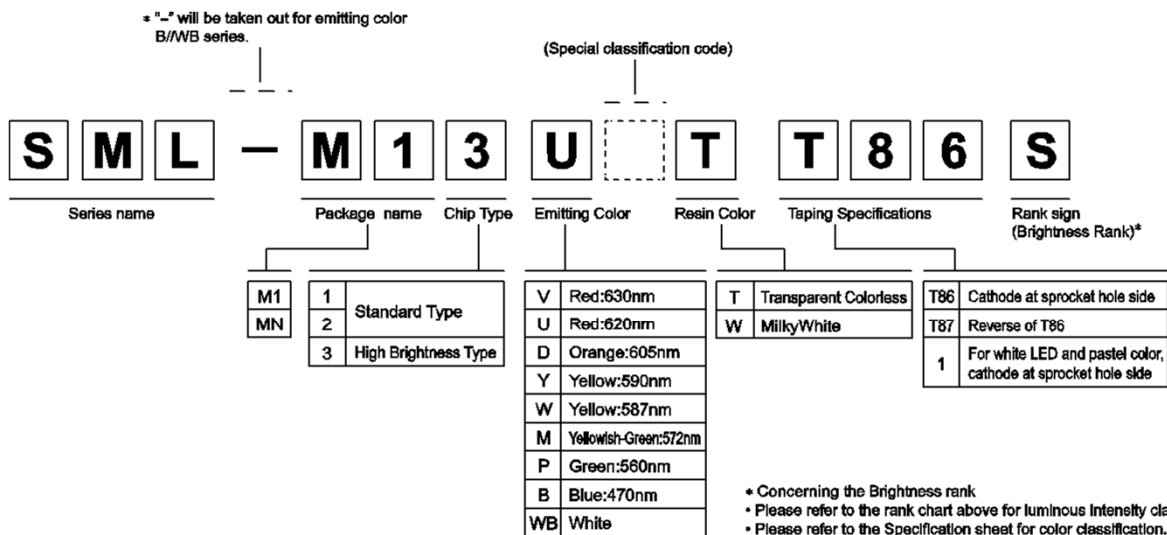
* "–" will be taken out for emitting color B//WB series.

(Special classification code)

S M L – M 1 3 U T T 8 6 S

Series name

Package name

Chip Type

Emitting Color

Resin Color

Taping Specifications

Rank sign (Brightness Rank)*

| M1 |
|---|
| MN |

| 1 | Standard Type |
|---|---|
| 2 | |
| 3 | High Brightness Type |

| V | Red:630nm |
|---|---|
| U | Red:620nm |
| D | Orange:605nm |
| Y | Yellow:590nm |
| W | Yellow:587nm |
| M | Yellowish-Green:572nm |
| P | Green:560nm |
| B | Blue:470nm |
| WB | White |

| T | Transparent Colorless |
|---|---|
| W | MilkyWhite |

| T86 | Cathode at sprocket hole side |
|---|---|
| T87 | Reverse of T86 |
| 1 | For white LED and pastel color, cathode at sprocket hole side |

* Concerning the Brightness rank
· Please refer to the rank chart above for luminous intensity cla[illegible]
· Please refer to the Specification sheet for color classification.